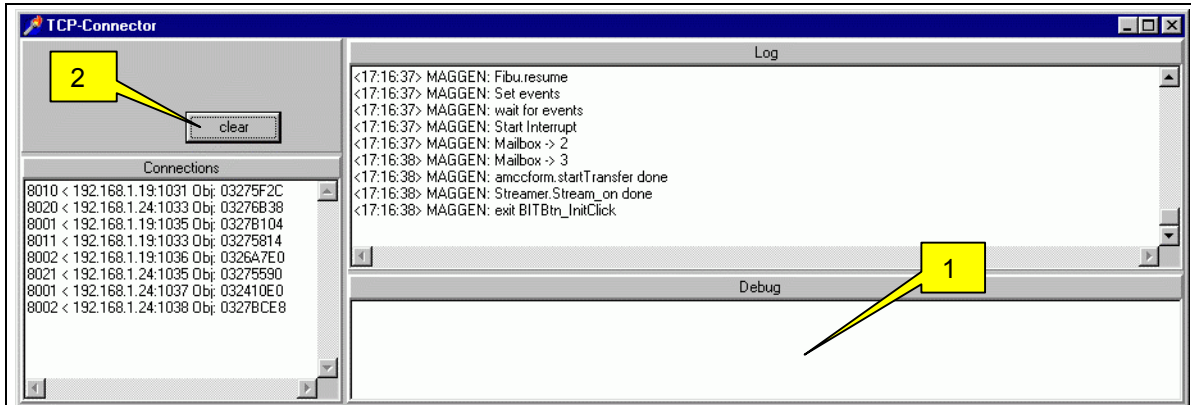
TCP-Connector

2

clear

Connections

8010 < 192.168.1.19:1031 Obj: 03275F2C
8020 < 192.168.1.24:1033 Obj: 03276B38
8001 < 192.168.1.19:1035 Obj: 0327B104
8011 < 192.168.1.19:1033 Obj: 03275814
8002 < 192.168.1.19:1036 Obj: 0326A7E0
8021 < 192.168.1.24:1035 Obj: 03275590
8001 < 192.168.1.24:1037 Obj: 032410E0
8002 < 192.168.1.24:1038 Obj: 0327BCE8

Log

<17:16:37> MAGGEN: Fibu.resume
<17:16:37> MAGGEN: Set events
<17:16:37> MAGGEN: wait for events
<17:16:37> MAGGEN: Start Interrupt
<17:16:37> MAGGEN: Mailbox -> 2
<17:16:38> MAGGEN: Mailbox -> 3
<17:16:38> MAGGEN: amccform.startTransfer done
<17:16:38> MAGGEN: Streamer.Stream_on done
<17:16:38> MAGGEN: exit BITBtn_InitClick

1

Debug